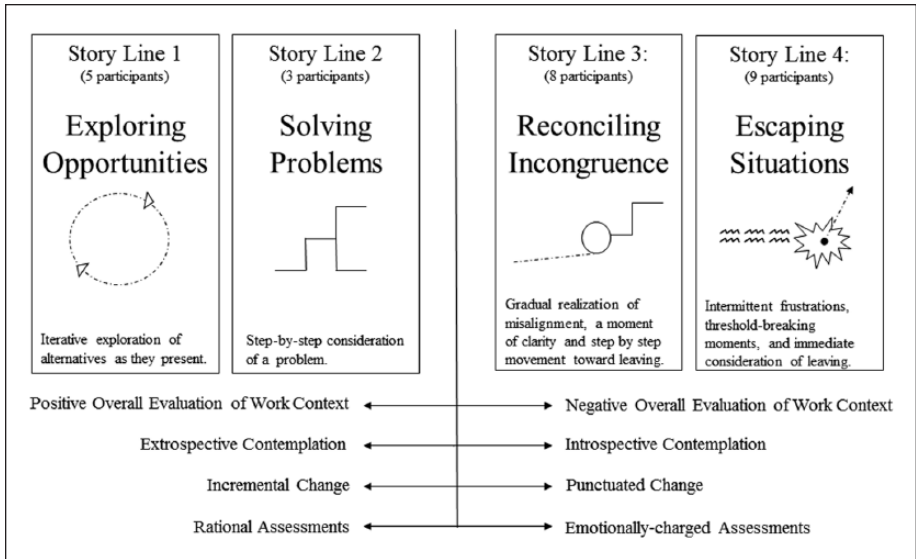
Story Line 1
(5 participants)

Exploring Opportunities

Iterative exploration of alternatives as they present.

Story Line 2
(3 participants)

Solving Problems

Step-by-step consideration of a problem.

Story Line 3:
(8 participants)

Reconciling Incongruence

Gradual realization of misalignment, a moment of clarity and step by step movement toward leaving.

Story Line 4:
(9 participants)

Escaping Situations

Intermittent frustrations, threshold-breaking moments, and immediate consideration of leaving.

Positive Overall Evaluation of Work Context — Negative Overall Evaluation of Work Context

Extrospective Contemplation — Introspective Contemplation

Incremental Change — Punctuated Change

Rational Assessments — Emotionally-charged Assessments